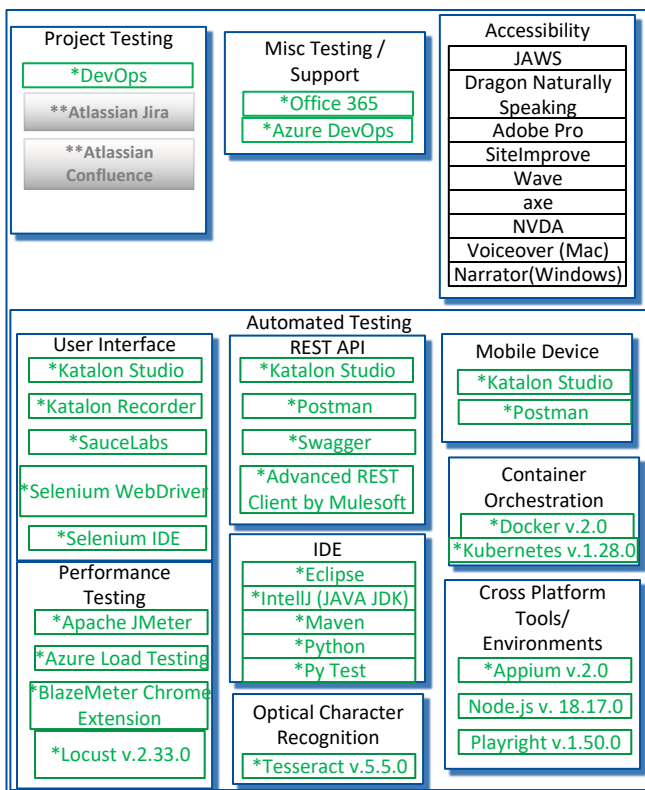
Project Testing

*DevOps

**Atlassian Jira

**Atlassian Confluence

Misc Testing / Support

*Office 365

*Azure DevOps

Accessibility

| JAWS |
|---|
| Dragon Naturally Speaking |
| Adobe Pro |
| SiteImprove |
| Wave |
| axe |
| NVDA |
| Voiceover (Mac) |
| Narrator(Windows) |

Automated Testing

User Interface

*Katalon Studio

*Katalon Recorder

*SauceLabs

*Selenium WebDriver

*Selenium IDE

REST API

*Katalon Studio

*Postman

*Swagger

*Advanced REST Client by Mulesoft

Mobile Device

*Katalon Studio

*Postman

Container Orchestration

*Docker v.2.0

*Kubernetes v.1.28.0

Performance Testing

*Apache JMeter

*Azure Load Testing

*BlazeMeter Chrome Extension

*Locust v.2.33.0

IDE

*Eclipse

*IntellJ (JAVA JDK)

*Maven

*Python

*Py Test

Optical Character Recognition

*Tesseract v.5.5.0

Cross Platform Tools/ Environments

*Appium v.2.0

Node.js v. 18.17.0

Playright v.1.50.0